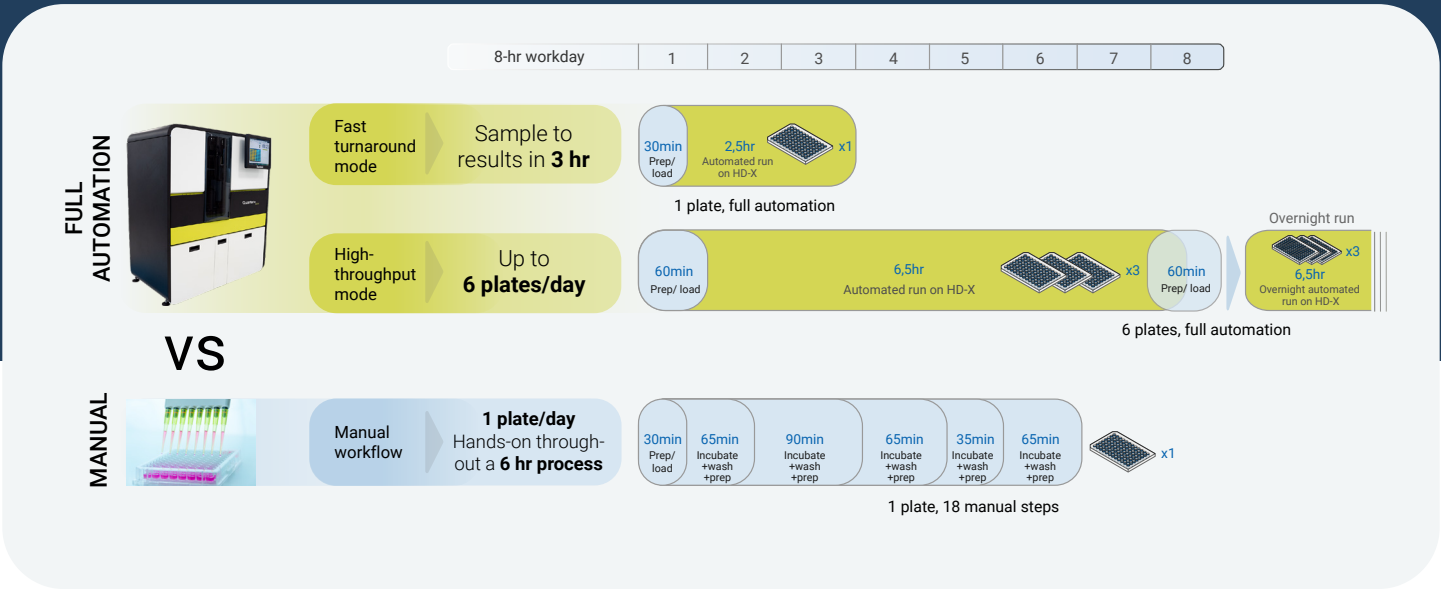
| 8-hr workday | 1 | 2 | 3 | 4 | 5 | 6 | 7 | 8 |
|---|---|---|---|---|---|---|---|---|

FULL AUTOMATION

Fast turnaround mode

Sample to results in **3 hr**

30min Prep/ load

2,5hr Automated run on HD-X

x1

1 plate, full automation

High-throughput mode

Up to **6 plates/day**

60min Prep/ load

6,5hr Automated run on HD-X

x3

60min Prep/ load

Overnight run

x3

6,5hr Overnight automated run on HD-X

6 plates, full automation

VS

MANUAL

Manual workflow

**1 plate/day** Hands-on throughout a **6 hr process**

30min Prep/ load

65min Incubate +wash +prep

90min Incubate +wash +prep

65min Incubate +wash +prep

35min Incubate +wash +prep

65min Incubate +wash +prep

x1

1 plate, 18 manual steps